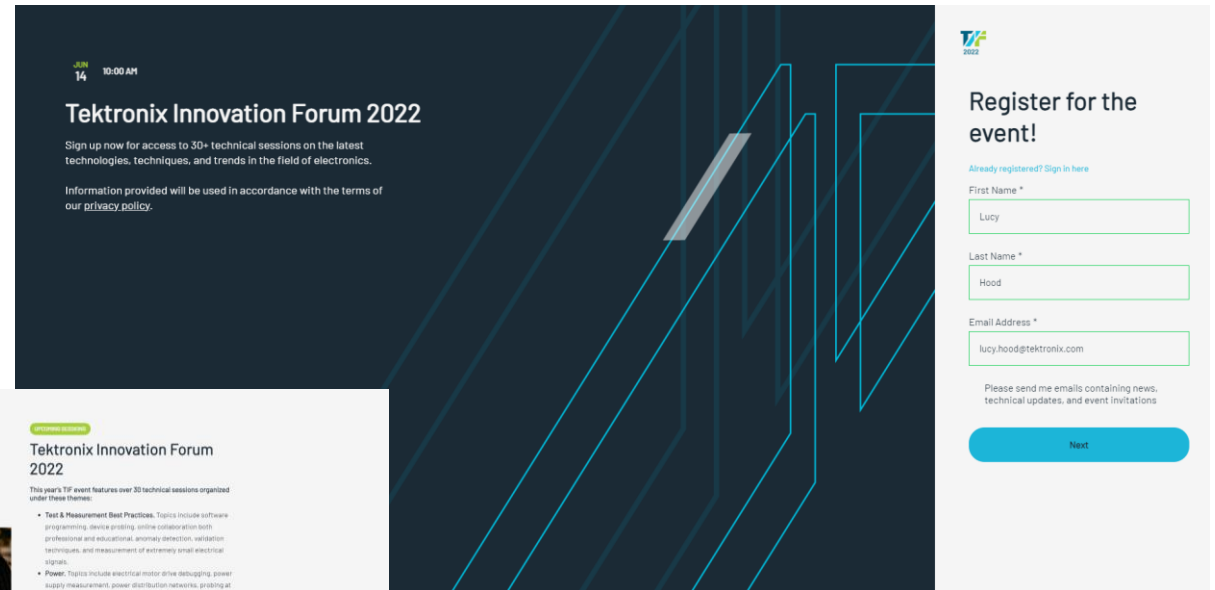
JUN
14
10:00 AM

Tektronix Innovation Forum 2022

Sign up now for access to 30+ technical sessions on the latest technologies, techniques, and trends in the field of electronics.

Information provided will be used in accordance with the terms of our privacy policy.

TIF
2022

Register for the event!

Already registered? Sign in here

First Name *

Lucy

Last Name *

Hood

Email Address *

lucy.hood@tektronix.com

Please send me emails containing news, technical updates, and event invitations

Next

UPCOMING SESSIONS

Tektronix Innovation Forum 2022

This year's TIF event features over 30 technical sessions organized under these themes:

- Test & Measurement Best Practices. Topics include software programming, device probing, online collaboration both professional and educational, anomaly detection, validation techniques, and measurement of extremely small electrical signals.
- Power. Topics include electrical motor drive debugging, power supply measurement, power distribution networks, probing at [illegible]